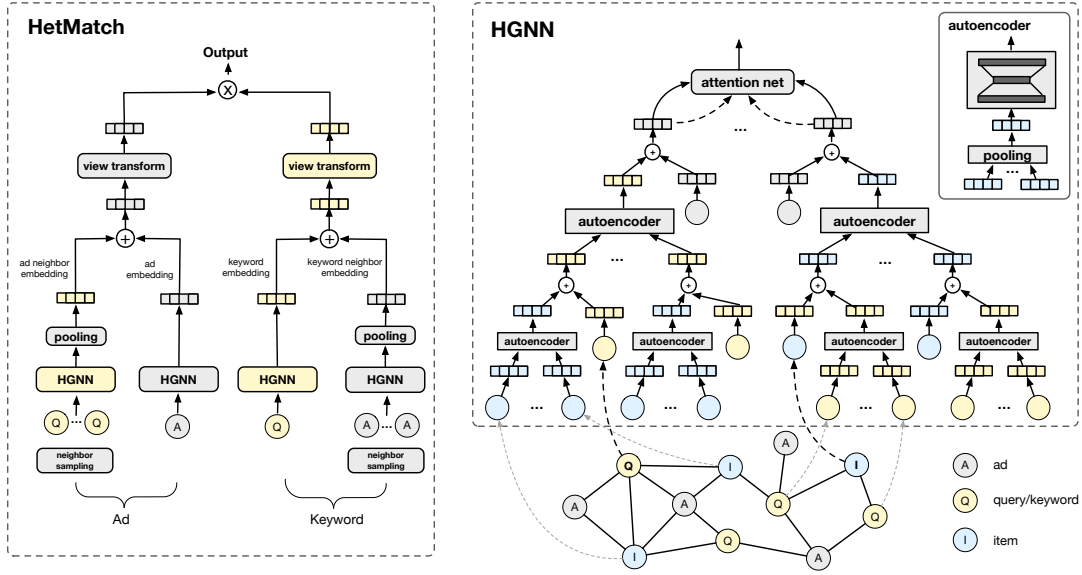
HetMatch

Output

X

view transform

view transform

+

+

ad neighbor embedding

ad embedding

keyword embedding

keyword neighbor embedding

pooling

pooling

HGNN

HGNN

HGNN

HGNN

Q ... Q

A

Q

A ... A

neighbor sampling

neighbor sampling

Ad

Keyword

HGNN

attention net

...

+

+

autoencoder

autoencoder

...

...

+

+

+

+

autoencoder

autoencoder

autoencoder

autoencoder

...

...

...

...

autoencoder

pooling

...

A

Q

I

A

A

I

Q

I

Q

Q

A

A

ad

Q

query/keyword

I

item